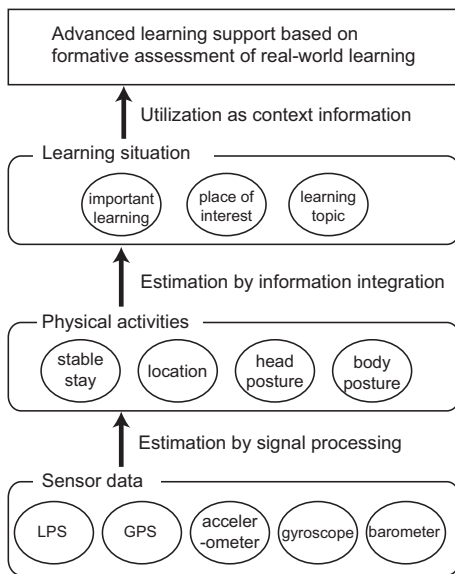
Advanced learning support based on formative assessment of real-world learning

Utilization as context information

Learning situation

important learning

place of interest

learning topic

Estimation by information integration

Physical activities

stable stay

location

head posture

body posture

Estimation by signal processing

Sensor data

LPS

GPS

acceler -ometer

gyroscope

barometer